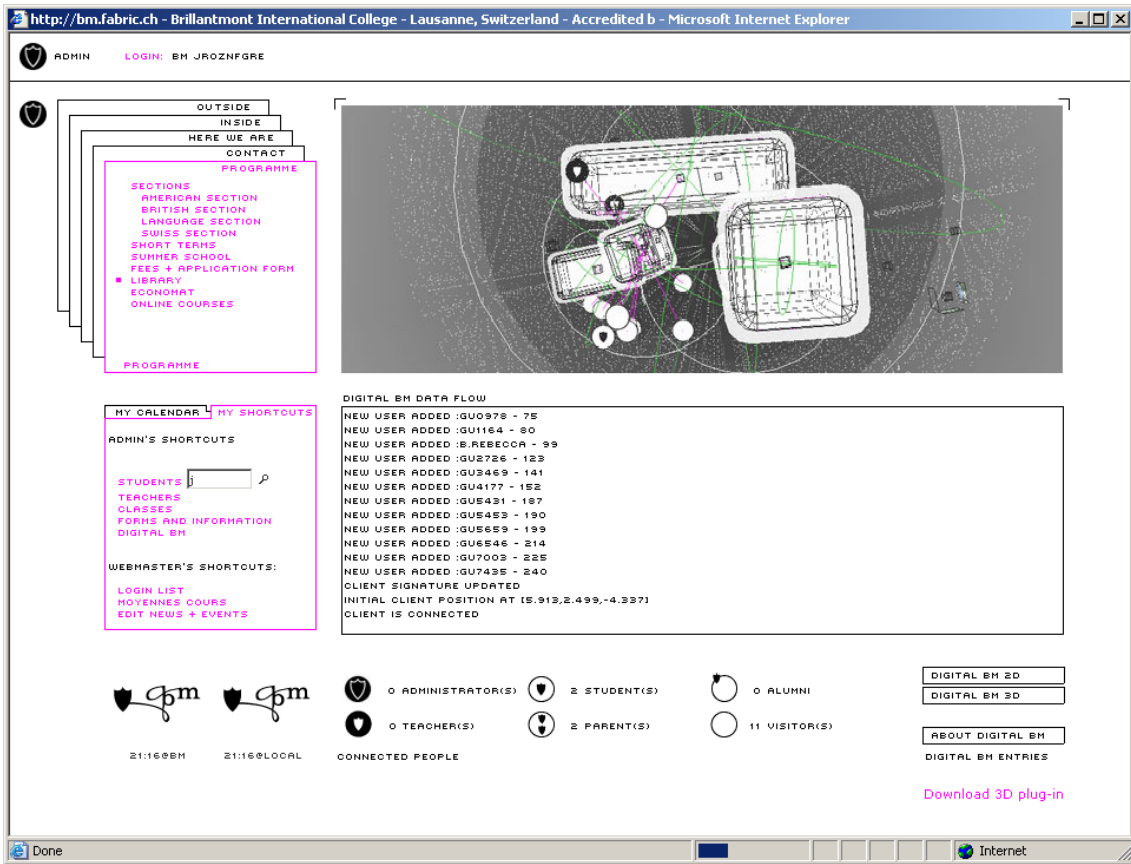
http://bm.fabric.ch - Brillantmont International College - Lausanne, Switzerland - Accredited b - Microsoft Internet Explorer

ADMIN LOGIN: BM JROZNFGRE

OUTSIDE
INSIDE
HERE WE ARE
CONTACT
PROGRAMME

SECTIONS
AMERICAN SECTION
BRITISH SECTION
LANGUAGE SECTION
SWISS SECTION
SHORT TERMS
SUMMER SCHOOL
FEES + APPLICATION FORM
■ LIBRARY
ECONOMAT
ONLINE COURSES

PROGRAMME

MY CALENDAR MY SHORTCUTS

ADMIN'S SHORTCUTS

STUDENTS j
TEACHERS
CLASSES
FORMS AND INFORMATION
DIGITAL BM

WEBMASTER'S SHORTCUTS:

LOGIN LIST
MOYENNES COURS
EDIT NEWS + EVENTS

DIGITAL BM DATA FLOW

NEW USER ADDED :GU0978 - 75
NEW USER ADDED :GU1164 - 80
NEW USER ADDED :B.REBECCA - 99
NEW USER ADDED :GU2726 - 123
NEW USER ADDED :GU3469 - 141
NEW USER ADDED :GU4177 - 152
NEW USER ADDED :GU5431 - 187
NEW USER ADDED :GU5453 - 190
NEW USER ADDED :GU5659 - 199
NEW USER ADDED :GU6546 - 214
NEW USER ADDED :GU7003 - 225
NEW USER ADDED :GU7435 - 240
CLIENT SIGNATURE UPDATED
INITIAL CLIENT POSITION AT [5.913,2.499,-4.337]
CLIENT IS CONNECTED

21:16@BM 21:16@LOCAL

0 ADMINISTRATOR(S) 2 STUDENT(S) 0 ALUMNI
0 TEACHER(S) 2 PARENT(S) 11 VISITOR(S)

CONNECTED PEOPLE

DIGITAL BM 2D
DIGITAL BM 3D

ABOUT DIGITAL BM
DIGITAL BM ENTRIES

Download 3D plug-in

Done Internet